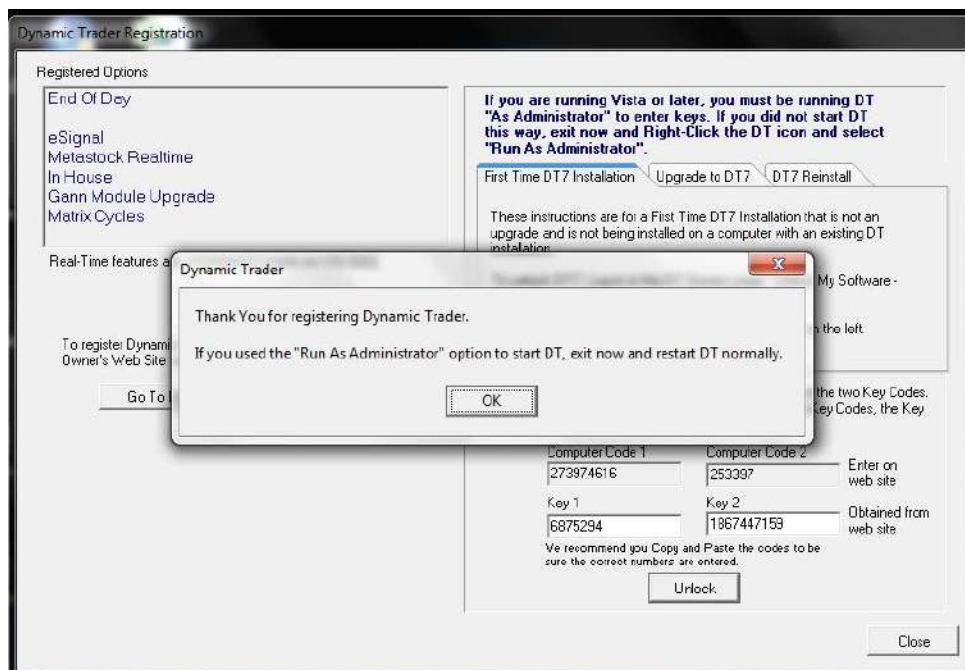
Dynamic Trader Registration

Registered Options

End Of Day

eSignal
Metastock Realtime
In House
Gann Module Upgrade
Matrix Cycles

Real-Time features a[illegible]

To register Dynami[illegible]
Owner's Web Site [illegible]

Go To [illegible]

If you are running Vista or later, you must be running DT "As Administrator" to enter keys. If you did not start DT this way, exit now and Right-Click the DT icon and select "Run As Administrator".

First Time DT7 Installation | Upgrade to DT7 | DT7 Reinstall

These instructions are for a First Time DT7 Installation that is not an upgrade and is not being installed on a computer with an existing DT installation.

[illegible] My Software -

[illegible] the left

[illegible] the two Key Codes.
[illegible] Key Codes, the Key

Computer Code 1
273974616
Computer Code 2
253397
Enter on web site
Key 1
6875294
Key 2
1867447159
Obtained from web site
Ve recommend you Copy and Paste the codes to be sure the correct numbers are entered.

Unlock

Close

Dynamic Trader

Thank You for registering Dynamic Trader.

If you used the "Run As Administrator" option to start DT, exit now and restart DT normally.

OK